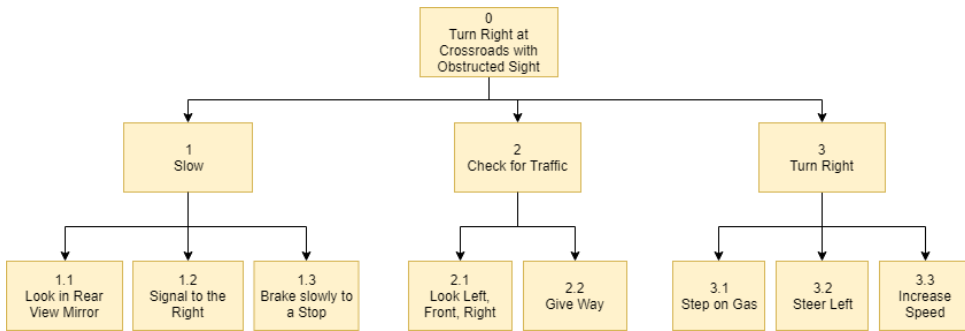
0
Turn Right at Crossroads with Obstructed Sight

1
Slow

2
Check for Traffic

3
Turn Right

1.1
Look in Rear View Mirror

1.2
Signal to the Right

1.3
Brake slowly to a Stop

2.1
Look Left, Front, Right

2.2
Give Way

3.1
Step on Gas

3.2
Steer Left

3.3
Increase Speed